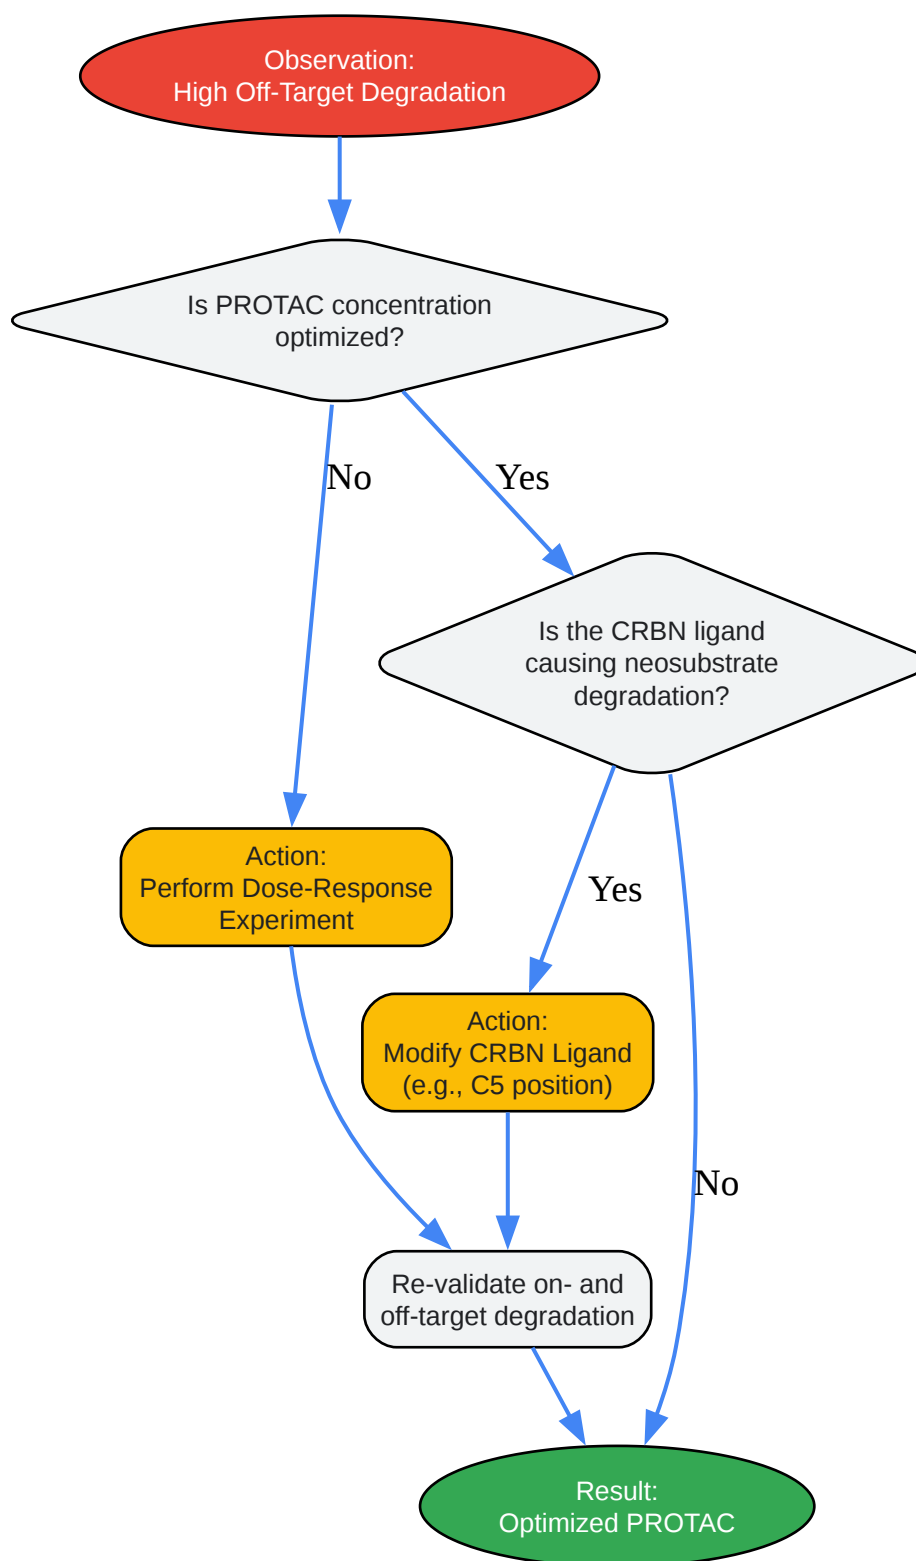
Observation:
High Off-Target Degradation

Is PROTAC concentration optimized?

No

Yes

Is the CRBN ligand causing neosubstrate degradation?

Action:
Perform Dose-Response Experiment

Yes

Action:
Modify CRBN Ligand (e.g., C5 position)

No

Re-validate on- and off-target degradation

Result:
Optimized PROTAC